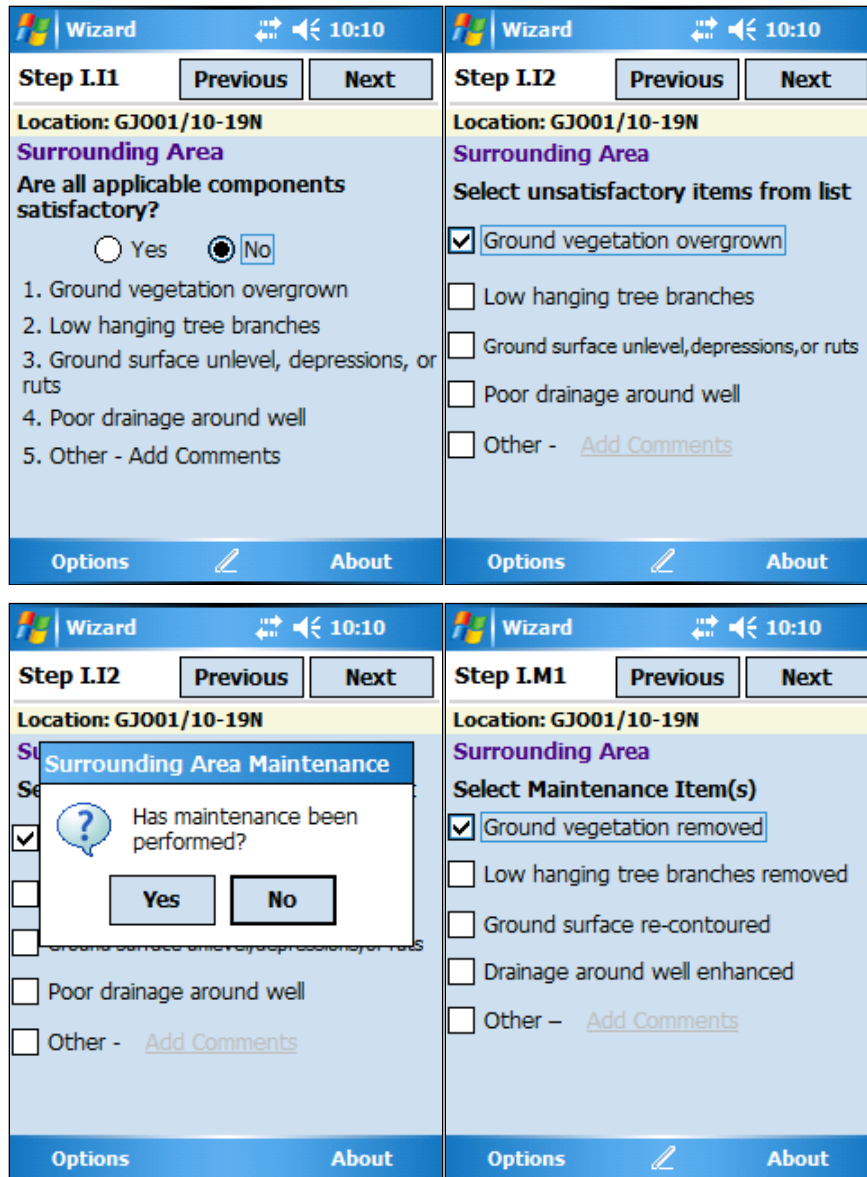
Wizard 10:10

Step I.I1 Previous Next

Location: GJO01/10-19N

Surrounding Area

Are all applicable components satisfactory?

Yes No

1. Ground vegetation overgrown

2. Low hanging tree branches

3. Ground surface unlevel, depressions, or ruts

4. Poor drainage around well

5. Other - Add Comments

Options About

Wizard 10:10

Step I.I2 Previous Next

Location: GJO01/10-19N

Surrounding Area

Select unsatisfactory items from list

Ground vegetation overgrown

Low hanging tree branches

Ground surface unlevel,depressions,or ruts

Poor drainage around well

Other - Add Comments

Options About

Wizard 10:10

Step I.I2 Previous Next

Location: GJO01/10-19N

Su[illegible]

Se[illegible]

Surrounding Area Maintenance

Has maintenance been performed?

Yes No

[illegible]

Poor drainage around well

Other - Add Comments

Options About

Wizard 10:10

Step I.M1 Previous Next

Location: GJO01/10-19N

Surrounding Area

Select Maintenance Item(s)

Ground vegetation removed

Low hanging tree branches removed

Ground surface re-contoured

Drainage around well enhanced

Other – Add Comments

Options About